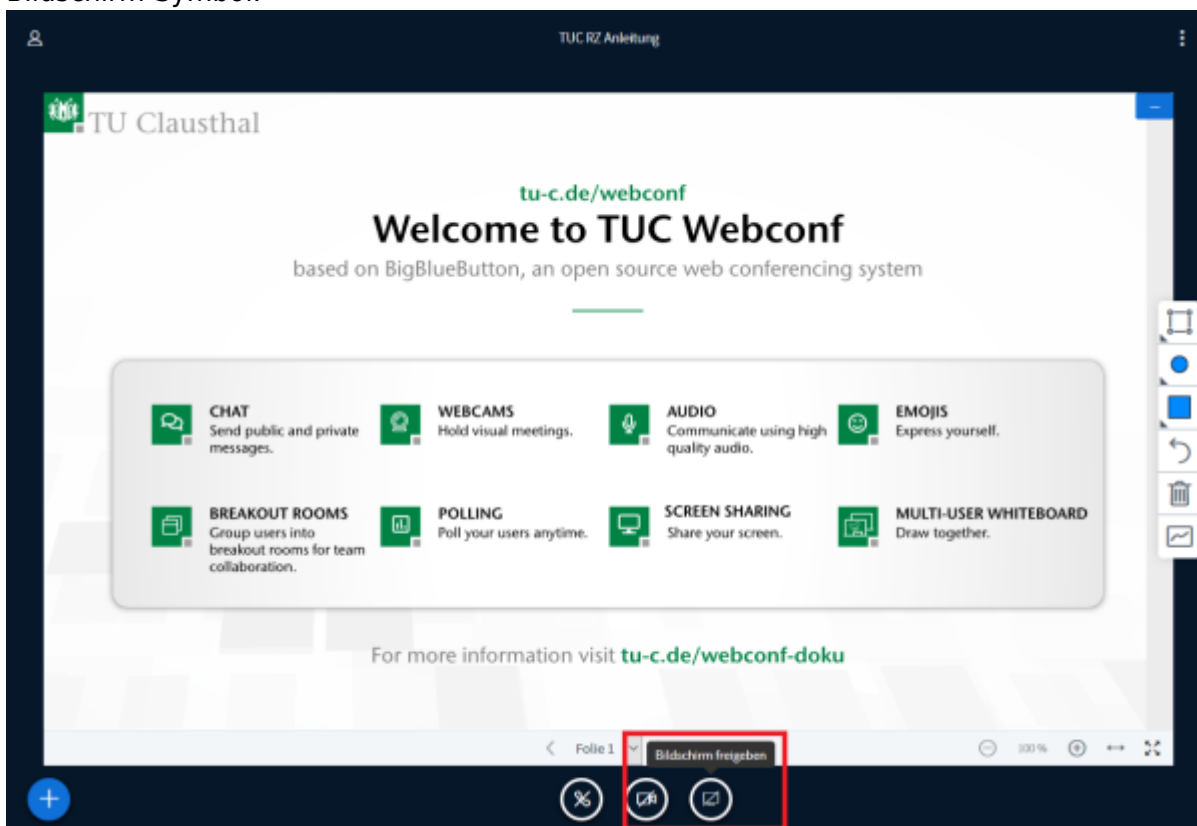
Bildschirm Symbol:

TUC RZ Anleitung

TU Clausthal

tu-c.de/webconf

Welcome to TUC Webconf

based on BigBlueButton, an open source web conferencing system

CHAT
Send public and private messages.

WEBCAMS
Hold visual meetings.

AUDIO
Communicate using high quality audio.

EMOJIS
Express yourself.

BREAKOUT ROOMS
Group users into breakout rooms for team collaboration.

POLLING
Poll your users anytime.

SCREEN SHARING
Share your screen.

MULTI-USER WHITEBOARD
Draw together.

For more information visit tu-c.de/webconf-doku

Folie 1

Bildschirm freigeben

100%